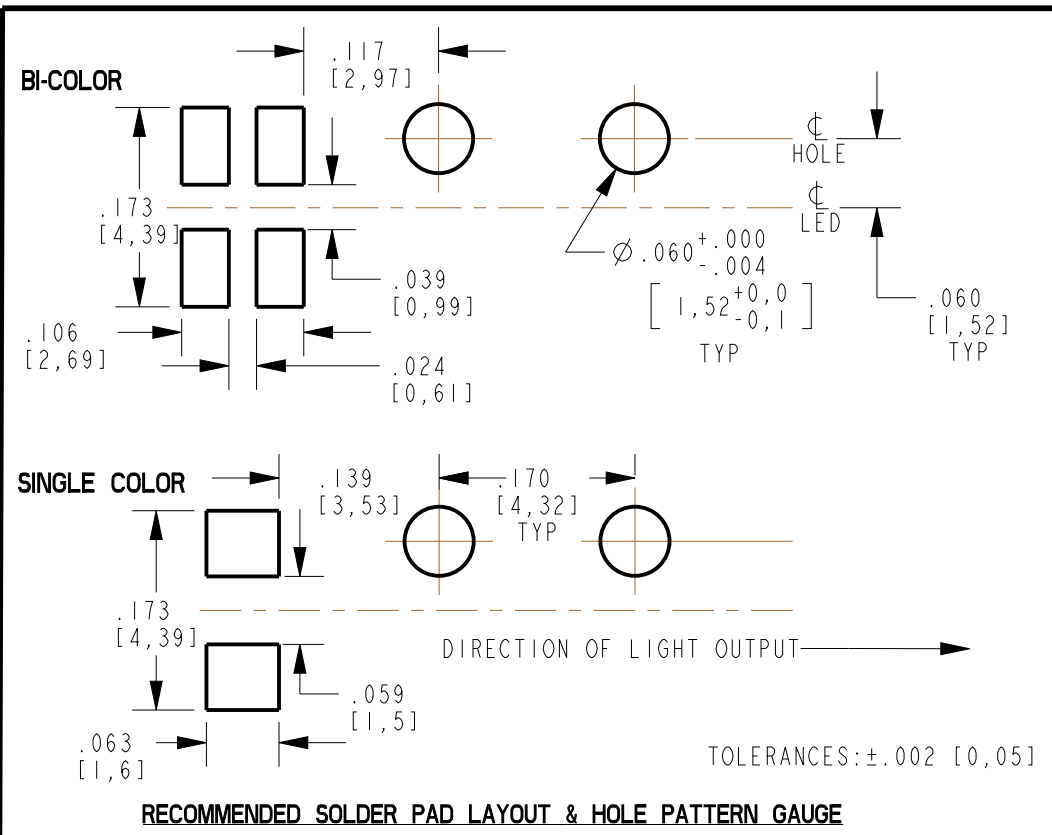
BI-COLOR

.117
[2,97]

.173
[4,39]

.039
[0,99]

.106
[2,69]

.024
[0,61]

$\varnothing .060^{+.000}_{-.004}$
$\left[ 1,52^{+0,0}_{-0,1} \right]$
TYP

℄ HOLE

℄ LED

.060
[1,52]
TYP

SINGLE COLOR

.139
[3,53]

.170
[4,32]
TYP

.173
[4,39]

DIRECTION OF LIGHT OUTPUT

.059
[1,5]

.063
[1,6]

TOLERANCES: $\pm$.002 [0,05]

RECOMMENDED SOLDER PAD LAYOUT & HOLE PATTERN GAUGE